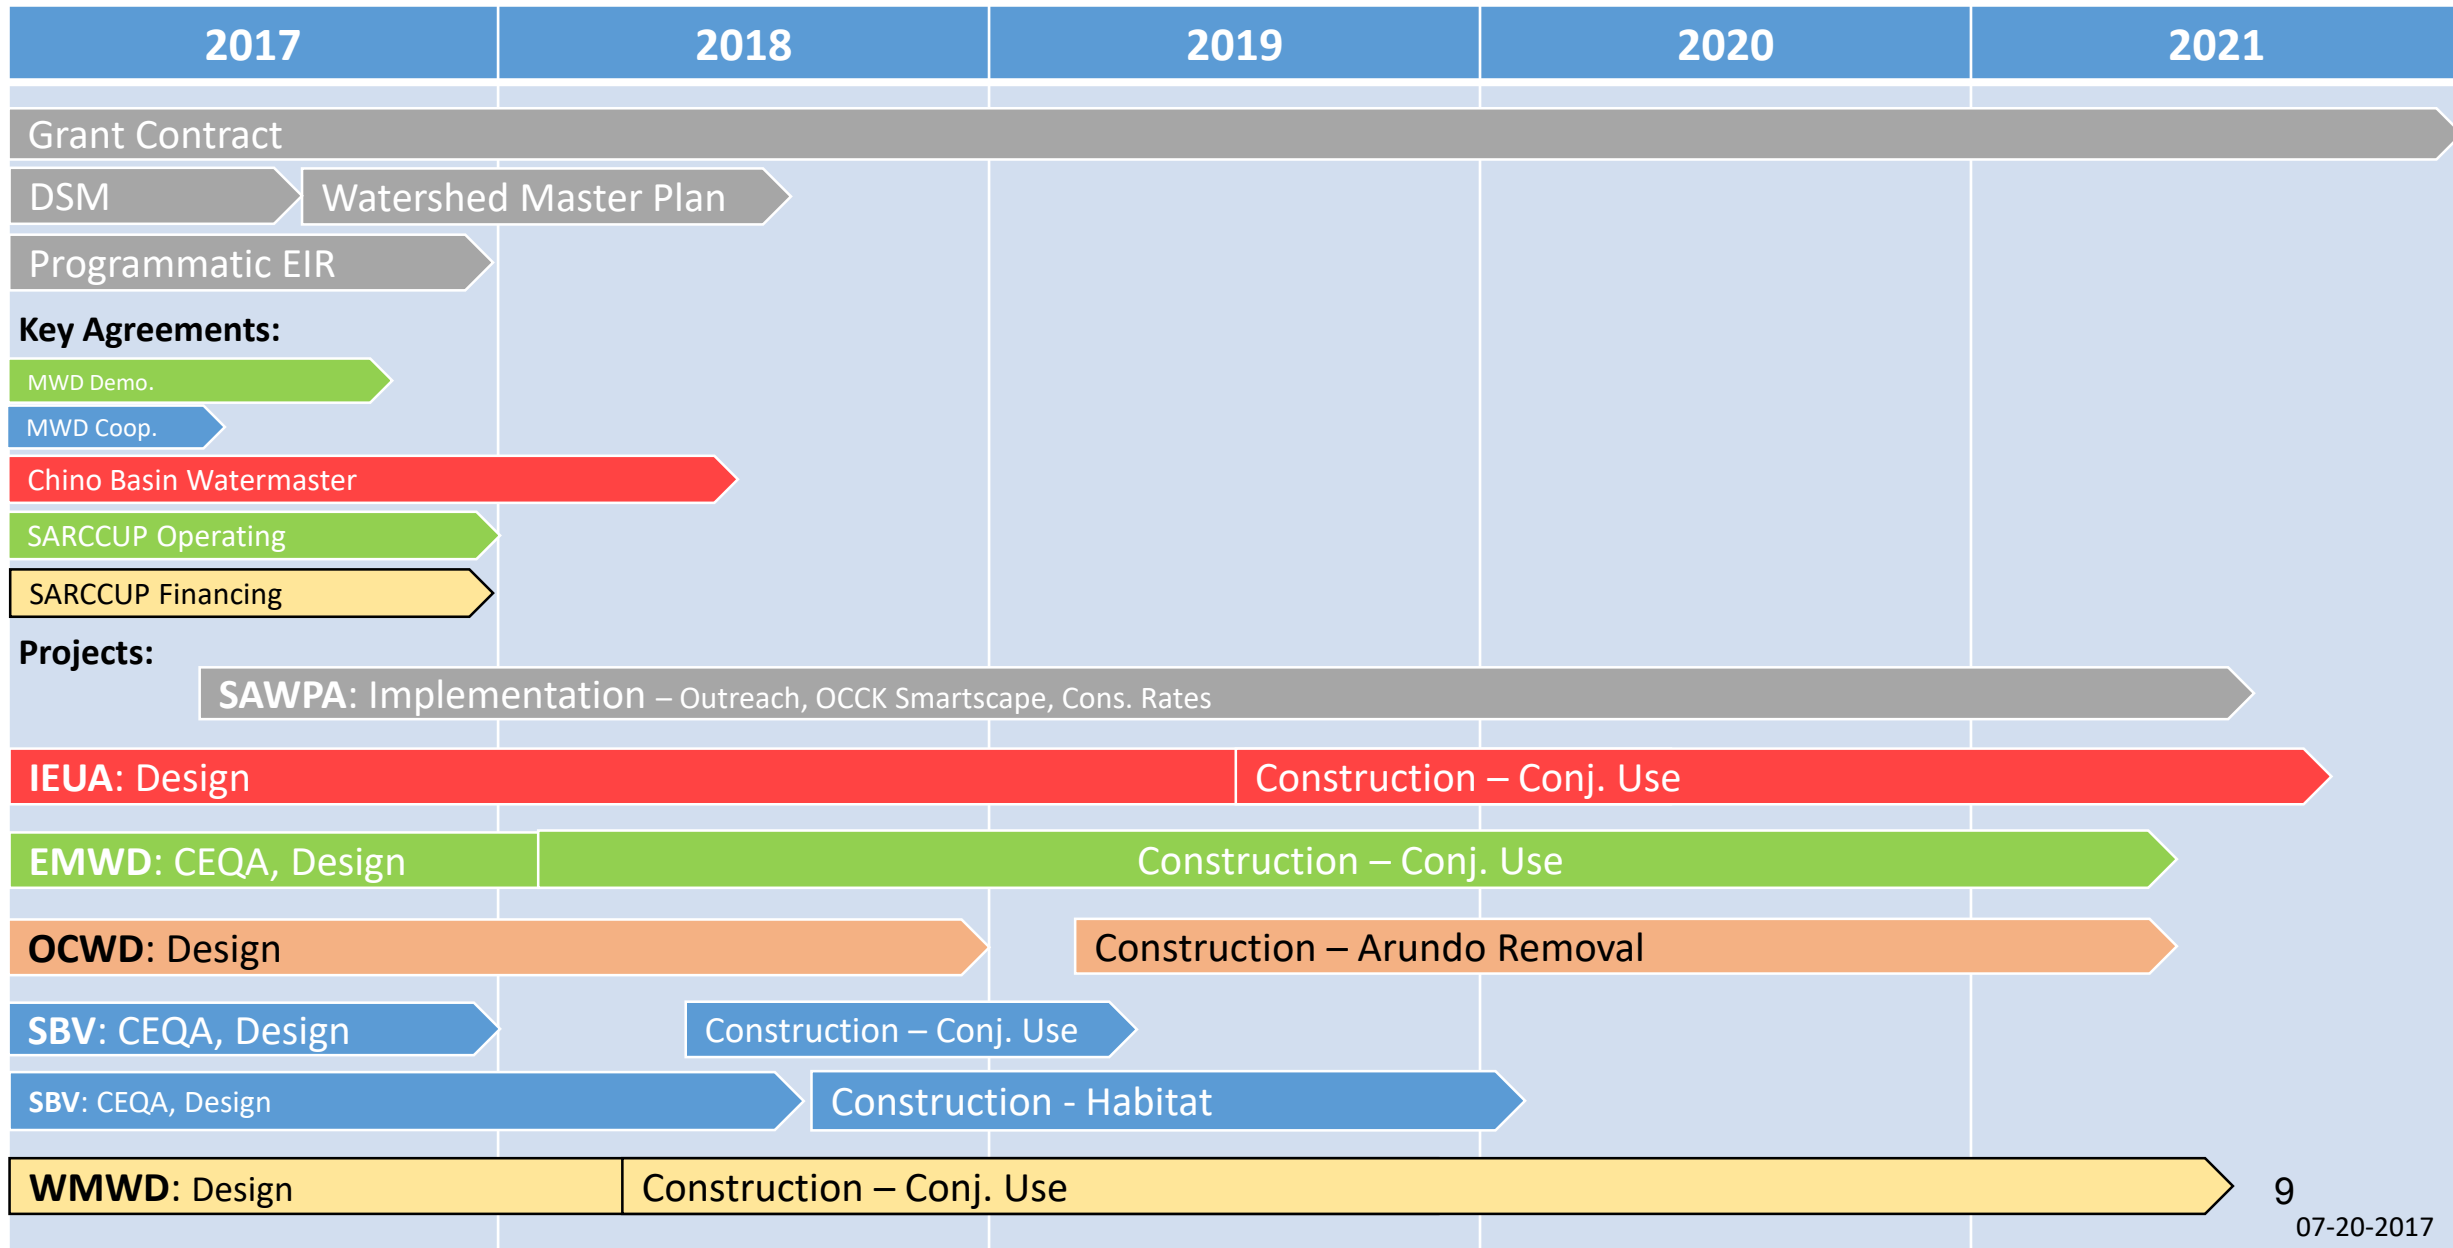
| 2017 | 2018 | 2019 | 2020 | 2021 |
|---|---|---|---|---|

Grant Contract

DSM

Watershed Master Plan

Programmatic EIR

Key Agreements:

MWD Demo.

MWD Coop.

Chino Basin Watermaster

SARCCUP Operating

SARCCUP Financing

Projects:

SAWPA: Implementation – Outreach, OCCK Smartscape, Cons. Rates

IEUA: Design

Construction – Conj. Use

EMWD: CEQA, Design

Construction – Conj. Use

OCWD: Design

Construction – Arundo Removal

SBV: CEQA, Design

Construction – Conj. Use

SBV: CEQA, Design

Construction - Habitat

WMWD: Design

Construction – Conj. Use

9

07-20-2017